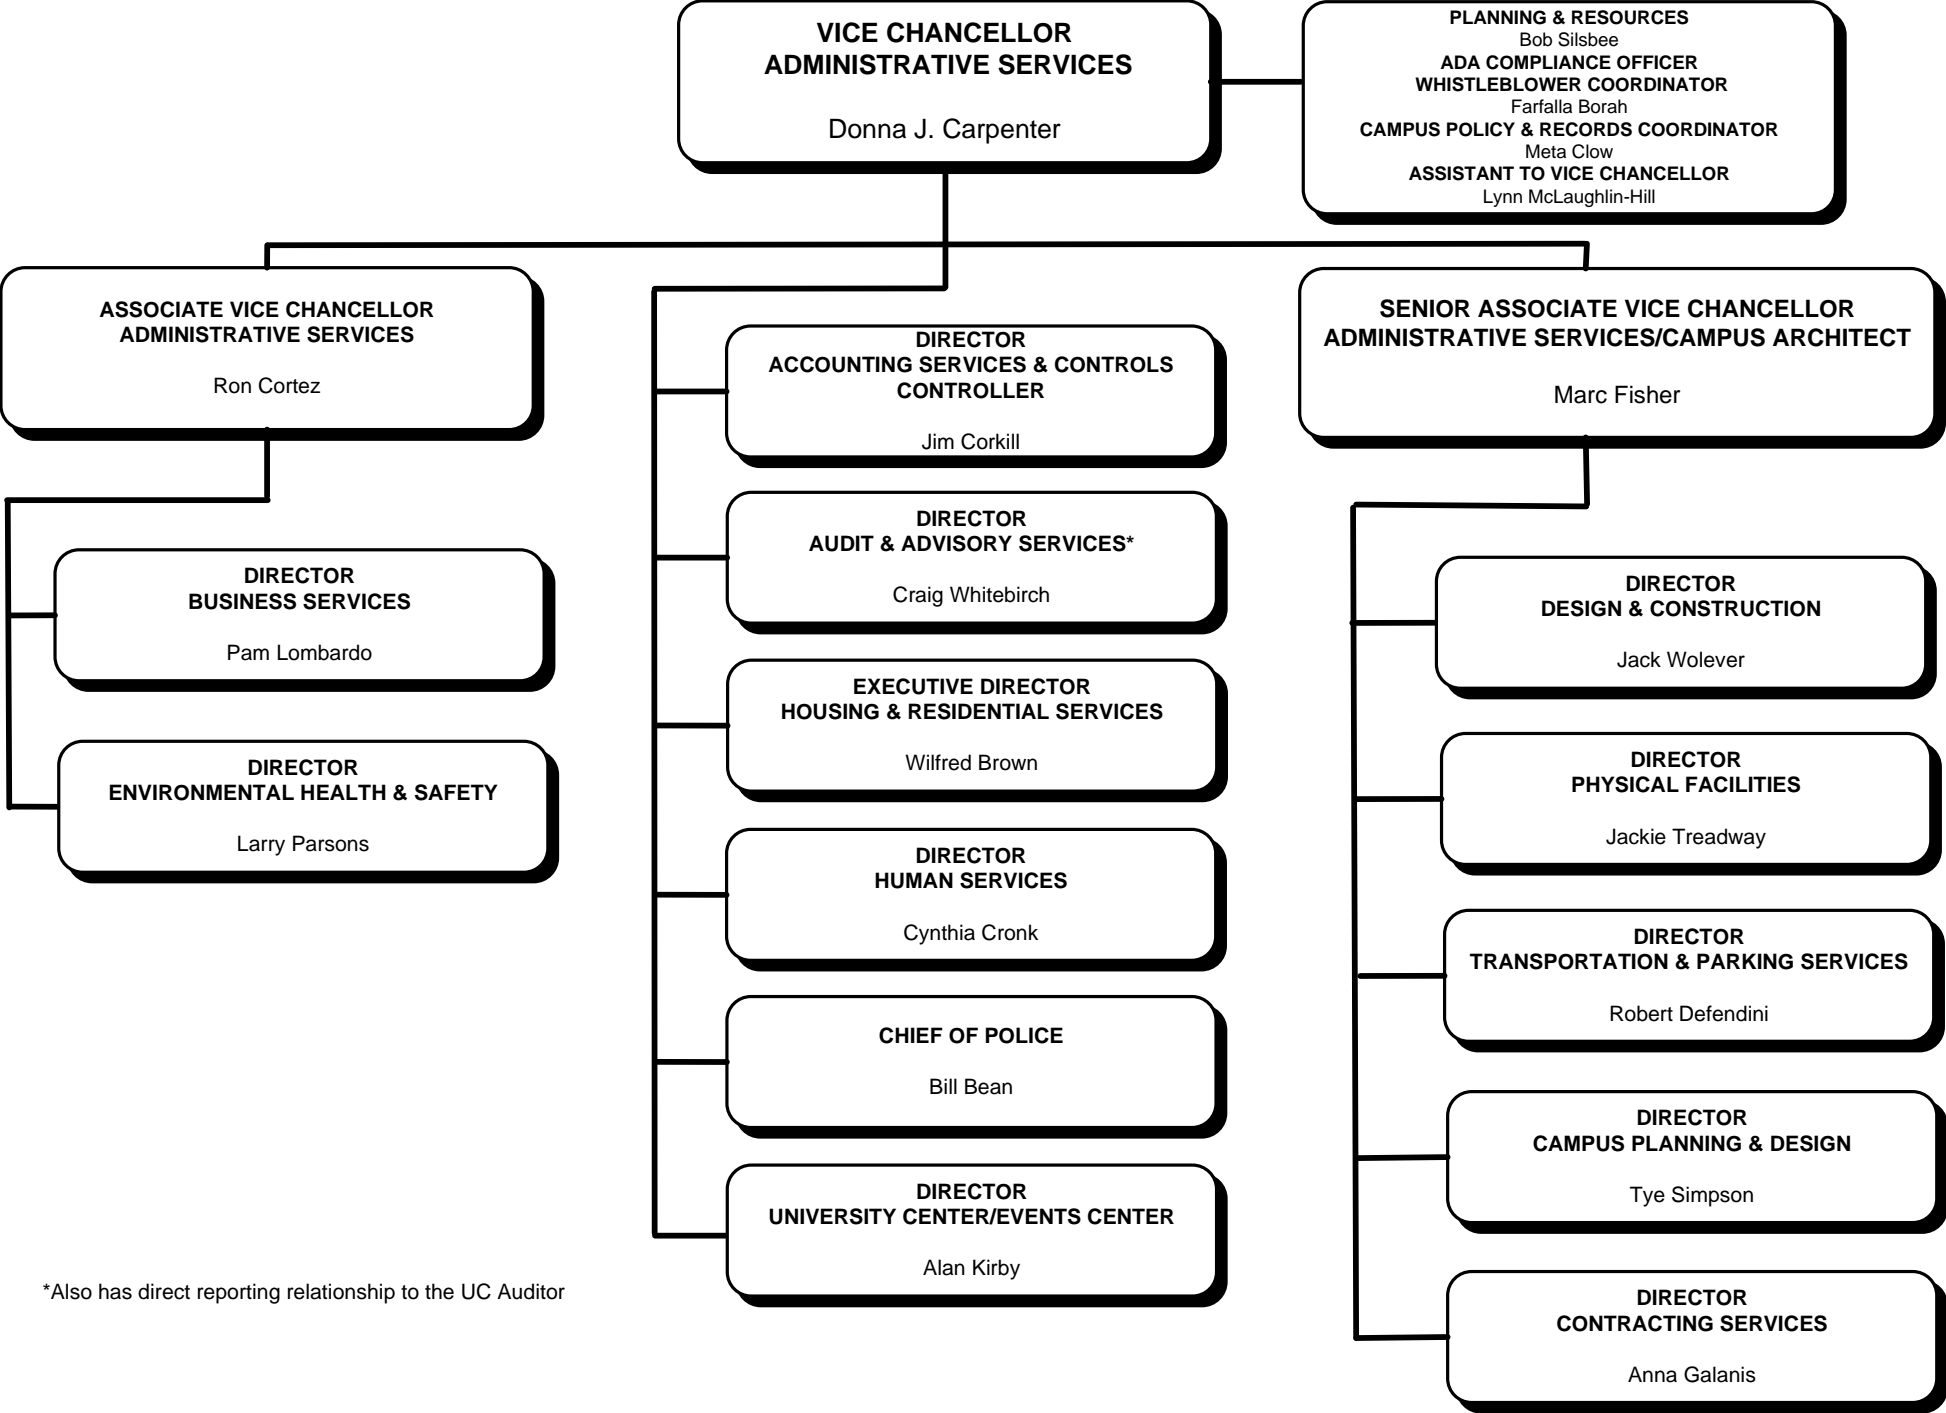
VICE CHANCELLOR
ADMINISTRATIVE SERVICES

Donna J. Carpenter

PLANNING & RESOURCES
Bob Silsbee
ADA COMPLIANCE OFFICER
WHISTLEBLOWER COORDINATOR
Farfalla Borah
CAMPUS POLICY & RECORDS COORDINATOR
Meta Clow
ASSISTANT TO VICE CHANCELLOR
Lynn McLaughlin-Hill

ASSOCIATE VICE CHANCELLOR
ADMINISTRATIVE SERVICES

Ron Cortez

DIRECTOR
BUSINESS SERVICES

Pam Lombardo

DIRECTOR
ENVIRONMENTAL HEALTH & SAFETY

Larry Parsons

DIRECTOR
ACCOUNTING SERVICES & CONTROLS
CONTROLLER

Jim Corkill

DIRECTOR
AUDIT & ADVISORY SERVICES*

Craig Whitebirch

EXECUTIVE DIRECTOR
HOUSING & RESIDENTIAL SERVICES

Wilfred Brown

DIRECTOR
HUMAN SERVICES

Cynthia Cronk

CHIEF OF POLICE

Bill Bean

DIRECTOR
UNIVERSITY CENTER/EVENTS CENTER

Alan Kirby

SENIOR ASSOCIATE VICE CHANCELLOR
ADMINISTRATIVE SERVICES/CAMPUS ARCHITECT

Marc Fisher

DIRECTOR
DESIGN & CONSTRUCTION

Jack Wolever

DIRECTOR
PHYSICAL FACILITIES

Jackie Treadway

DIRECTOR
TRANSPORTATION & PARKING SERVICES

Robert Defendini

DIRECTOR
CAMPUS PLANNING & DESIGN

Tye Simpson

DIRECTOR
CONTRACTING SERVICES

Anna Galanis

*Also has direct reporting relationship to the UC Auditor